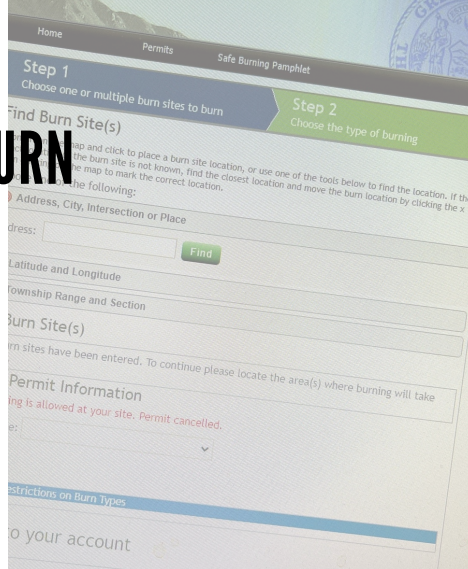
Home

Permits

Safe Burning Pamphlet

Step 1
Choose one or multiple burn sites to burn

Step 2
Choose the type of burning

URN

Find Burn Site(s)

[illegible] map and click to place a burn site location, or use one of the tools below to find the location. If the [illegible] the burn site is not known, find the closest location and move the burn location by clicking the x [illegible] the map to mark the correct location.
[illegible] the following:

Address, City, Intersection or Place

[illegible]dress:

Find

Latitude and Longitude

Township Range and Section

Burn Site(s)

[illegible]rn sites have been entered. To continue please locate the area(s) where burning will take

Permit Information

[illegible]ing is allowed at your site. Permit cancelled.

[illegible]e:

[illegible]estrictions on Burn Types

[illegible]o your account